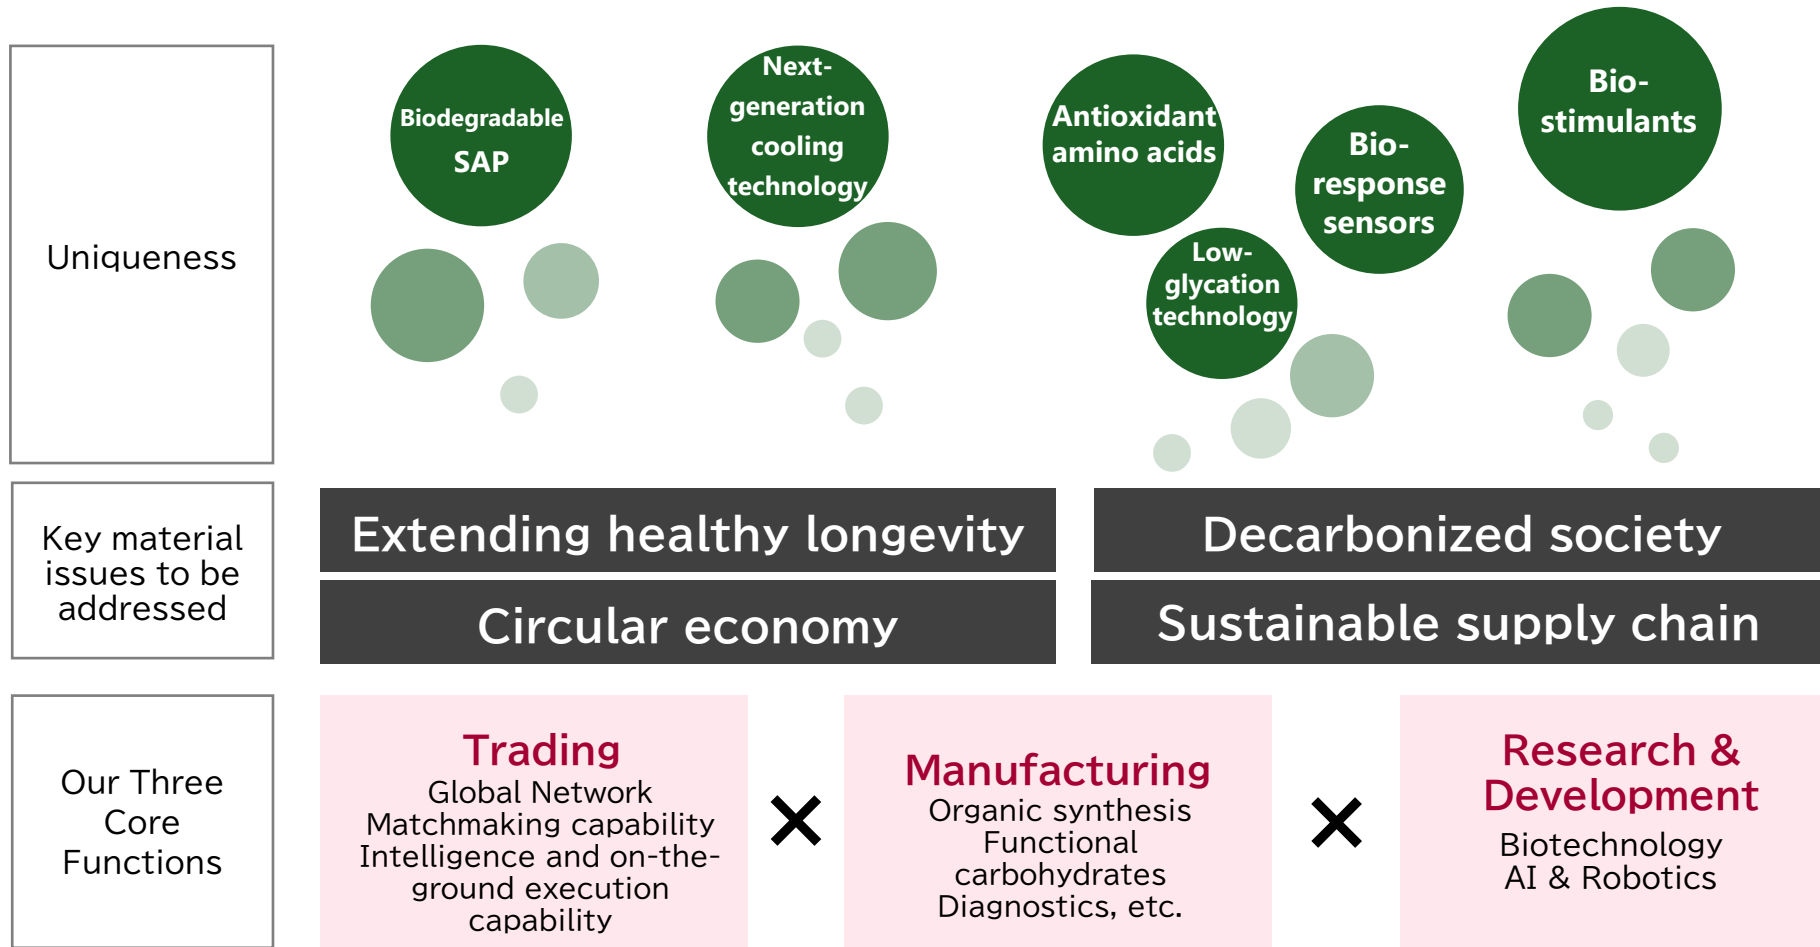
Uniqueness

Biodegradable SAP

Next-generation cooling technology

Antioxidant amino acids

Low-glycation technology

Bio-response sensors

Bio-stimulants

Key material issues to be addressed

Extending healthy longevity

Decarbonized society

Circular economy

Sustainable supply chain

Our Three Core Functions

Trading
Global Network
Matchmaking capability
Intelligence and on-the-ground execution capability

×

Manufacturing
Organic synthesis
Functional carbohydrates
Diagnostics, etc.

×

Research & Development
Biotechnology
AI & Robotics